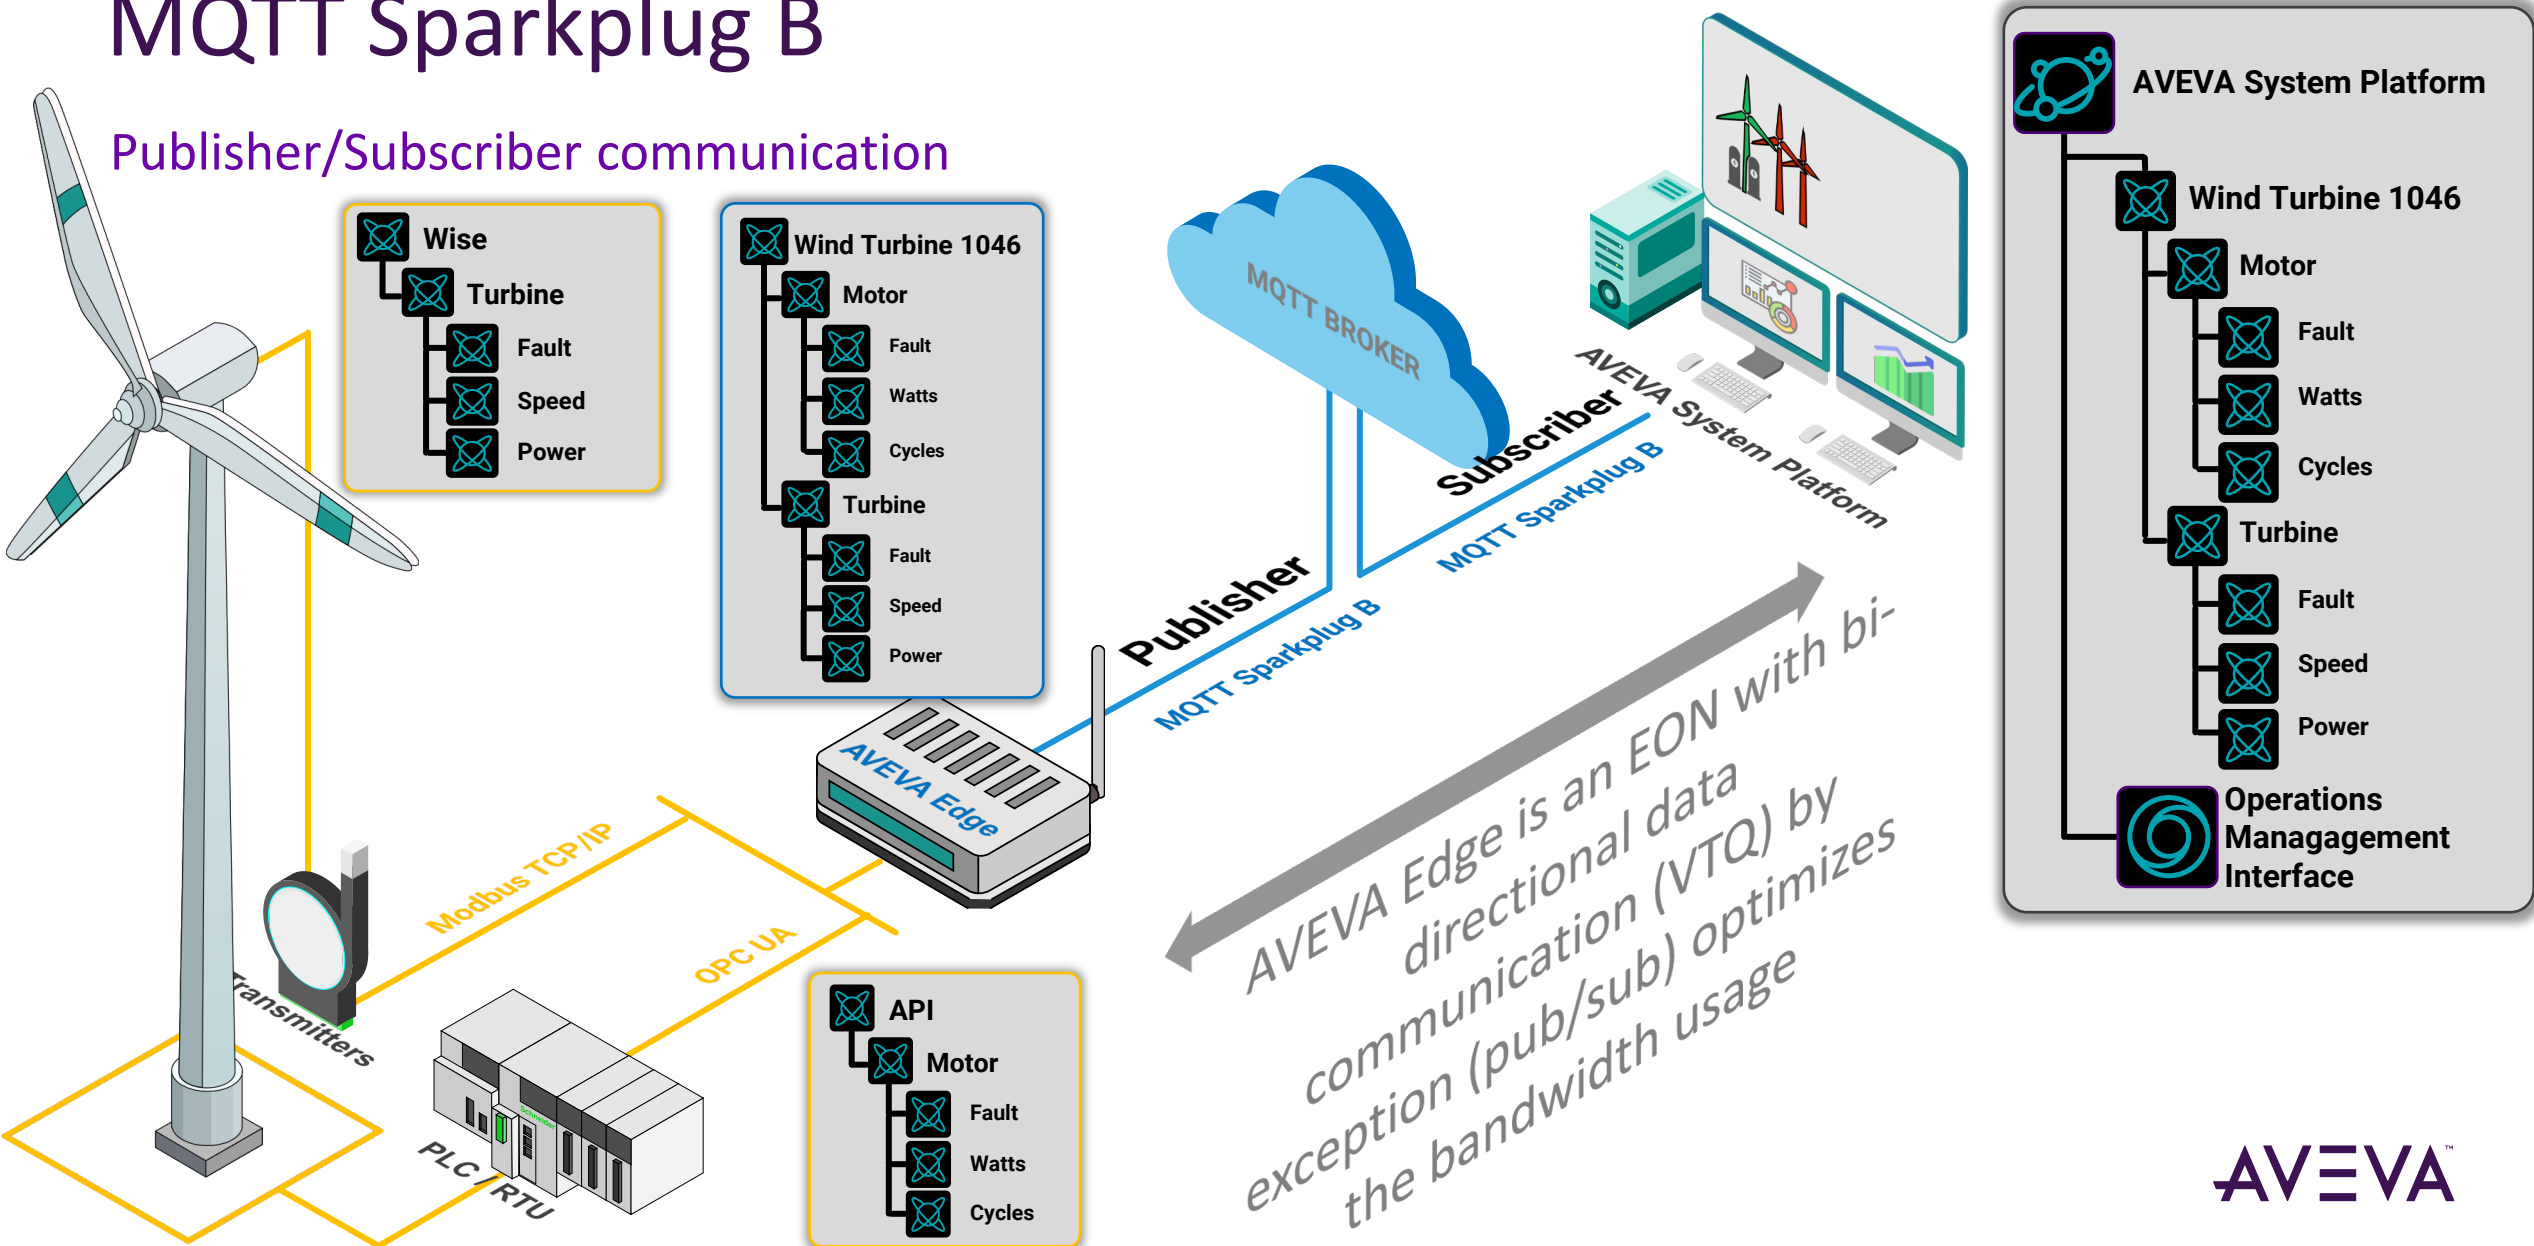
MQTT Sparkplug B

Publisher/Subscriber communication

Wise
Turbine
Fault
Speed
Power

Wind Turbine 1046
Motor
Fault
Watts
Cycles
Turbine
Fault
Speed
Power

MQTT BROKER

Subscriber
MQTT Sparkplug B
AVEVA System Platform

Publisher
MQTT Sparkplug B

AVEVA Edge

Modbus TCP/IP
OPC UA
Transmitters
PLC / RTU

API
Motor
Fault
Watts
Cycles

AVEVA Edge is an EON with bi-directional data communication (VTQ) by exception (pub/sub) optimizes the bandwidth usage

AVEVA System Platform
Wind Turbine 1046
Motor
Fault
Watts
Cycles
Turbine
Fault
Speed
Power
Operations Management Interface

AVEVA™